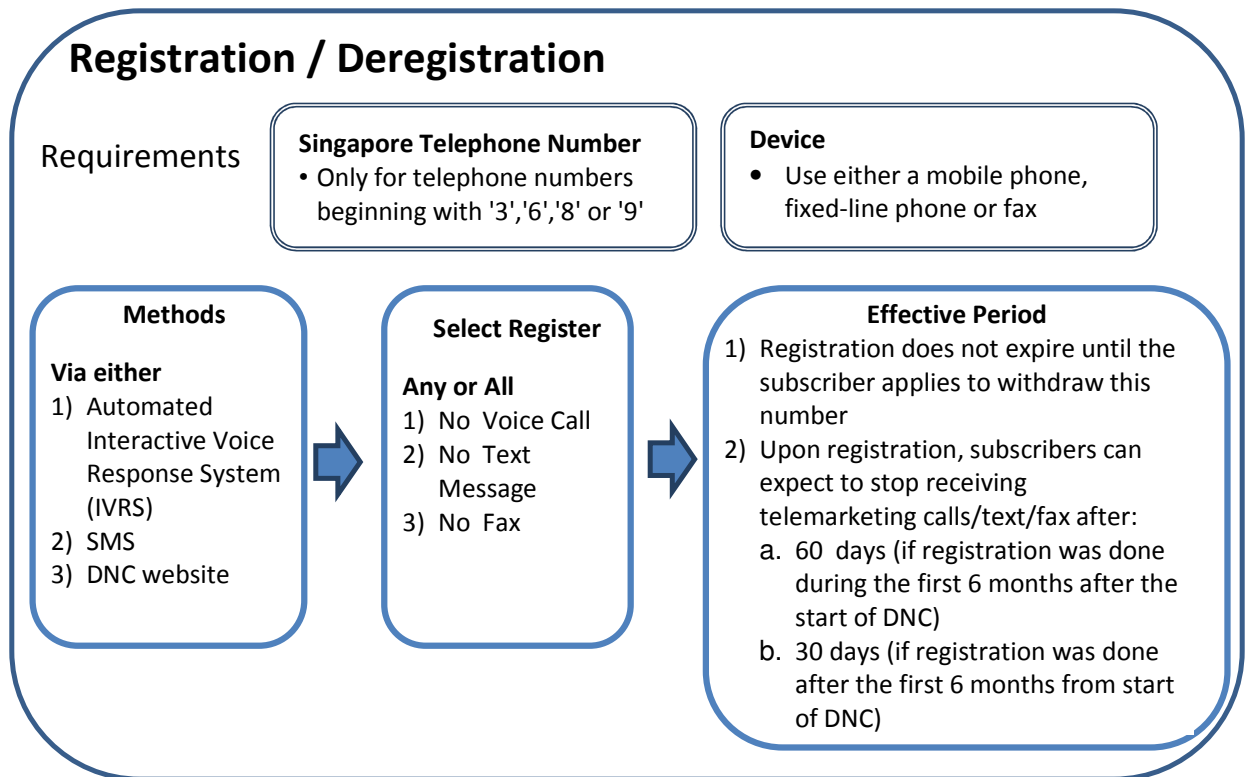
Registration / Deregistration

Requirements

Singapore Telephone Number
• Only for telephone numbers beginning with '3','6','8' or '9'

Device
• Use either a mobile phone, fixed-line phone or fax

Methods

Via either
1) Automated Interactive Voice Response System (IVRS)
2) SMS
3) DNC website

Select Register

Any or All
1) No Voice Call
2) No Text Message
3) No Fax

Effective Period
1) Registration does not expire until the subscriber applies to withdraw this number
2) Upon registration, subscribers can expect to stop receiving telemarketing calls/text/fax after:
a. 60 days (if registration was done during the first 6 months after the start of DNC)
b. 30 days (if registration was done after the first 6 months from start of DNC)